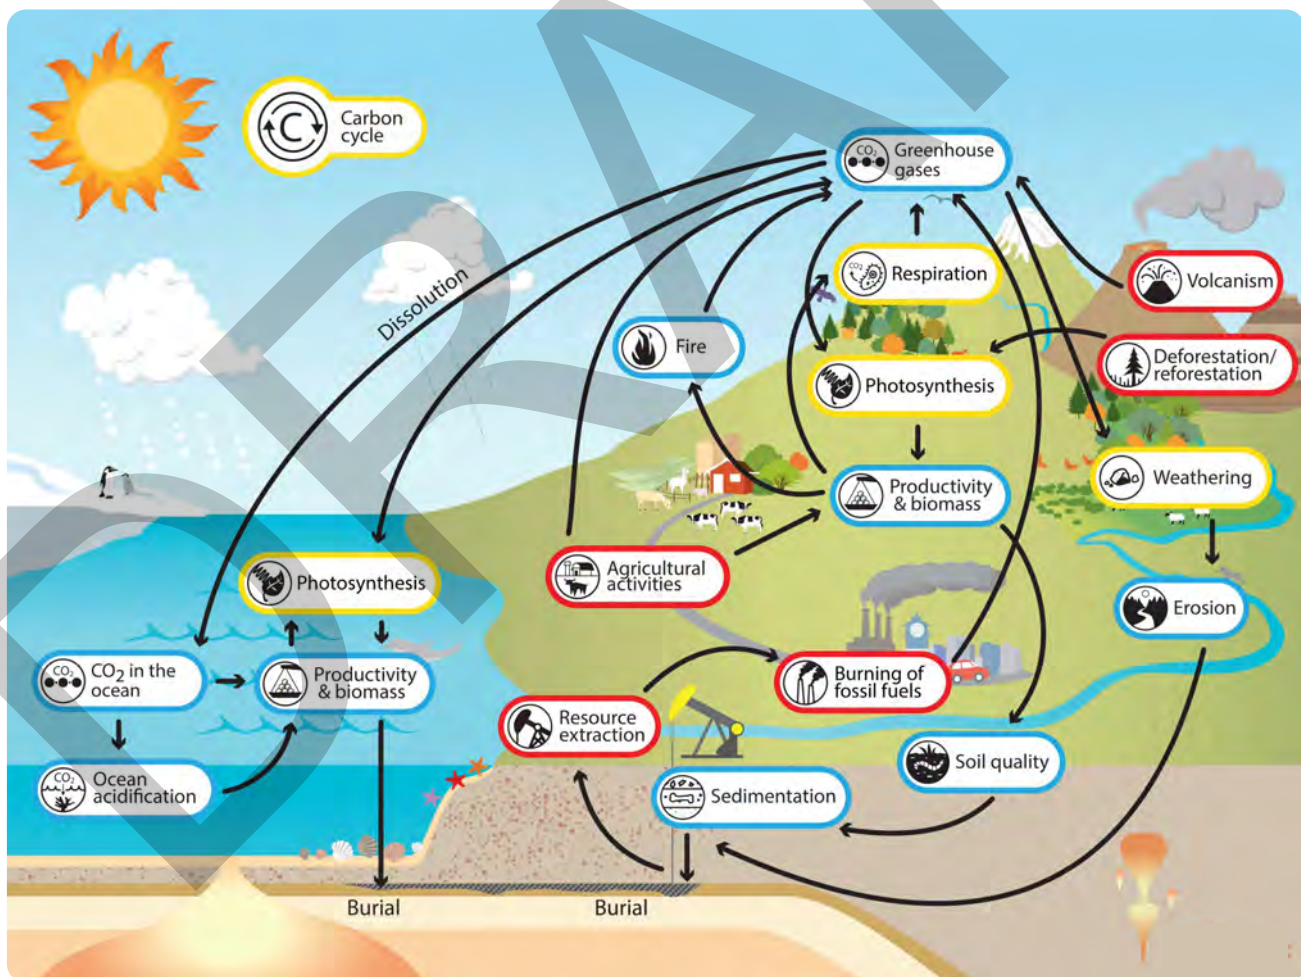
Carbon cycle

Greenhouse gases

Dissolution

Respiration

Volcanism

Fire

Deforestation/ reforestation

Photosynthesis

Productivity & biomass

Weathering

Photosynthesis

Agricultural activities

Erosion

$CO_2$ in the ocean

Productivity & biomass

Burning of fossil fuels

Resource extraction

Soil quality

Ocean acidification

Sedimentation

Burial

Burial

DRAFT